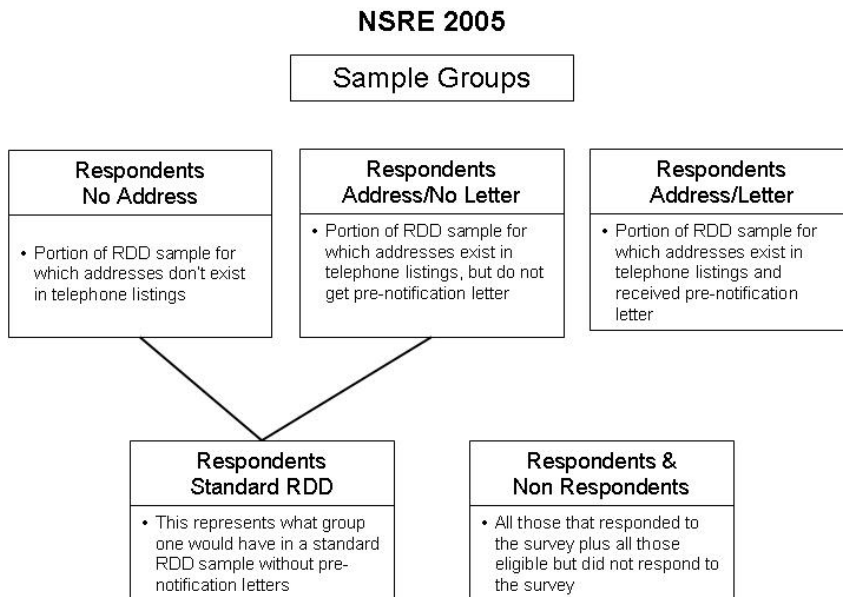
NSRE 2005

Sample Groups

Respondents
No Address

• Portion of RDD sample for which addresses don't exist in telephone listings

Respondents
Address/No Letter

• Portion of RDD sample for which addresses exist in telephone listings, but do not get pre-notification letter

Respondents
Address/Letter

• Portion of RDD sample for which addresses exist in telephone listings and received pre-notification letter

Respondents
Standard RDD

• This represents what group one would have in a standard RDD sample without pre-notification letters

Respondents &
Non Respondents

• All those that responded to the survey plus all those eligible but did not respond to the survey